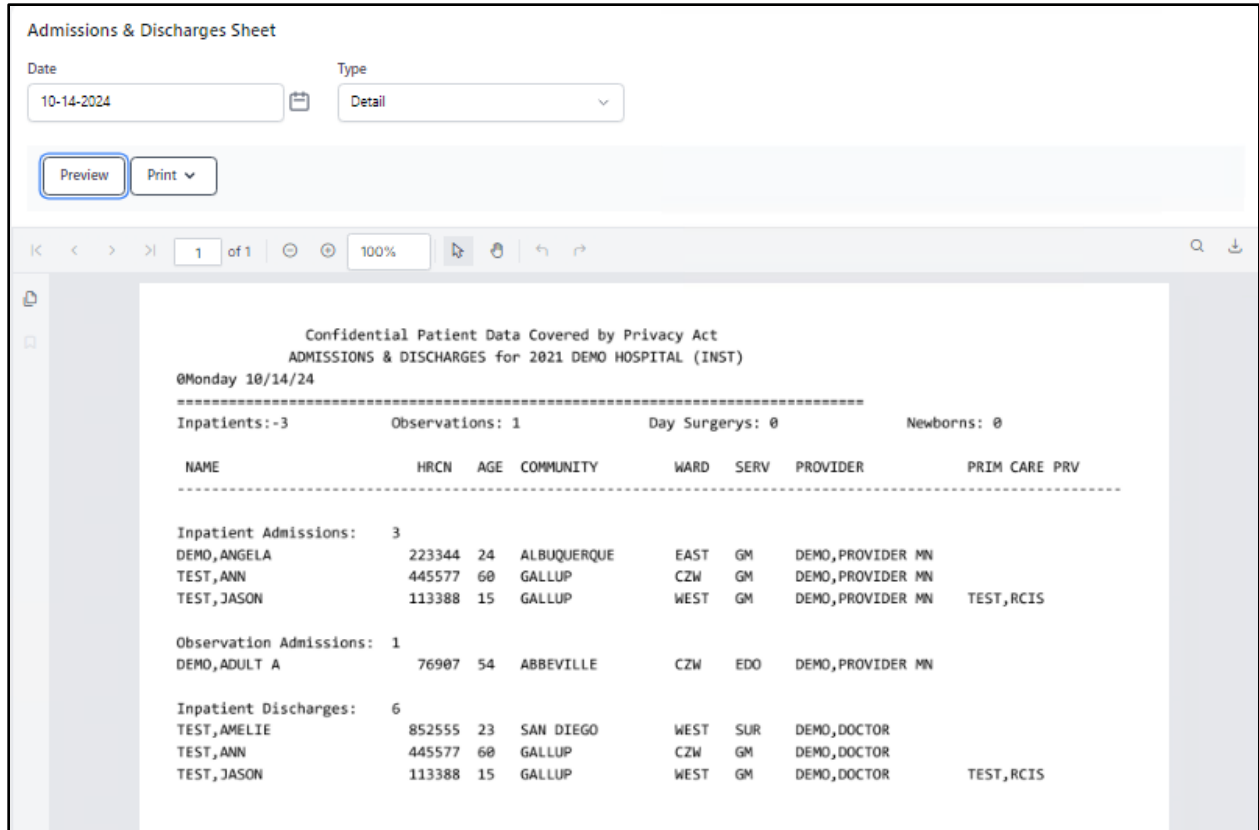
Admissions & Discharges Sheet

Date
10-14-2024

Type
Detail

Preview
Print

1 of 1
100%

Confidential Patient Data Covered by Privacy Act
ADMISSIONS & DISCHARGES for 2021 DEMO HOSPITAL (INST)
@Monday 10/14/24
==========================================================================
Inpatients:-3 Observations: 1 Day Surgerys: 0 Newborns: 0

| NAME | HRCN | AGE | COMMUNITY | WARD | SERV | PROVIDER | PRIM CARE PRV |
|---|---|---|---|---|---|---|---|
| Inpatient Admissions: 3 | | | | | | | |
| DEMO,ANGELA | 223344 | 24 | ALBUQUERQUE | EAST | GM | DEMO,PROVIDER MN | |
| TEST,ANN | 445577 | 60 | GALLUP | CZW | GM | DEMO,PROVIDER MN | |
| TEST,JASON | 113388 | 15 | GALLUP | WEST | GM | DEMO,PROVIDER MN | TEST,RCIS |
| Observation Admissions: 1 | | | | | | | |
| DEMO,ADULT A | 76907 | 54 | ABBEVILLE | CZW | EDO | DEMO,PROVIDER MN | |
| Inpatient Discharges: 6 | | | | | | | |
| TEST,AMELIE | 852555 | 23 | SAN DIEGO | WEST | SUR | DEMO,DOCTOR | |
| TEST,ANN | 445577 | 60 | GALLUP | CZW | GM | DEMO,DOCTOR | |
| TEST,JASON | 113388 | 15 | GALLUP | WEST | GM | DEMO,DOCTOR | TEST,RCIS |